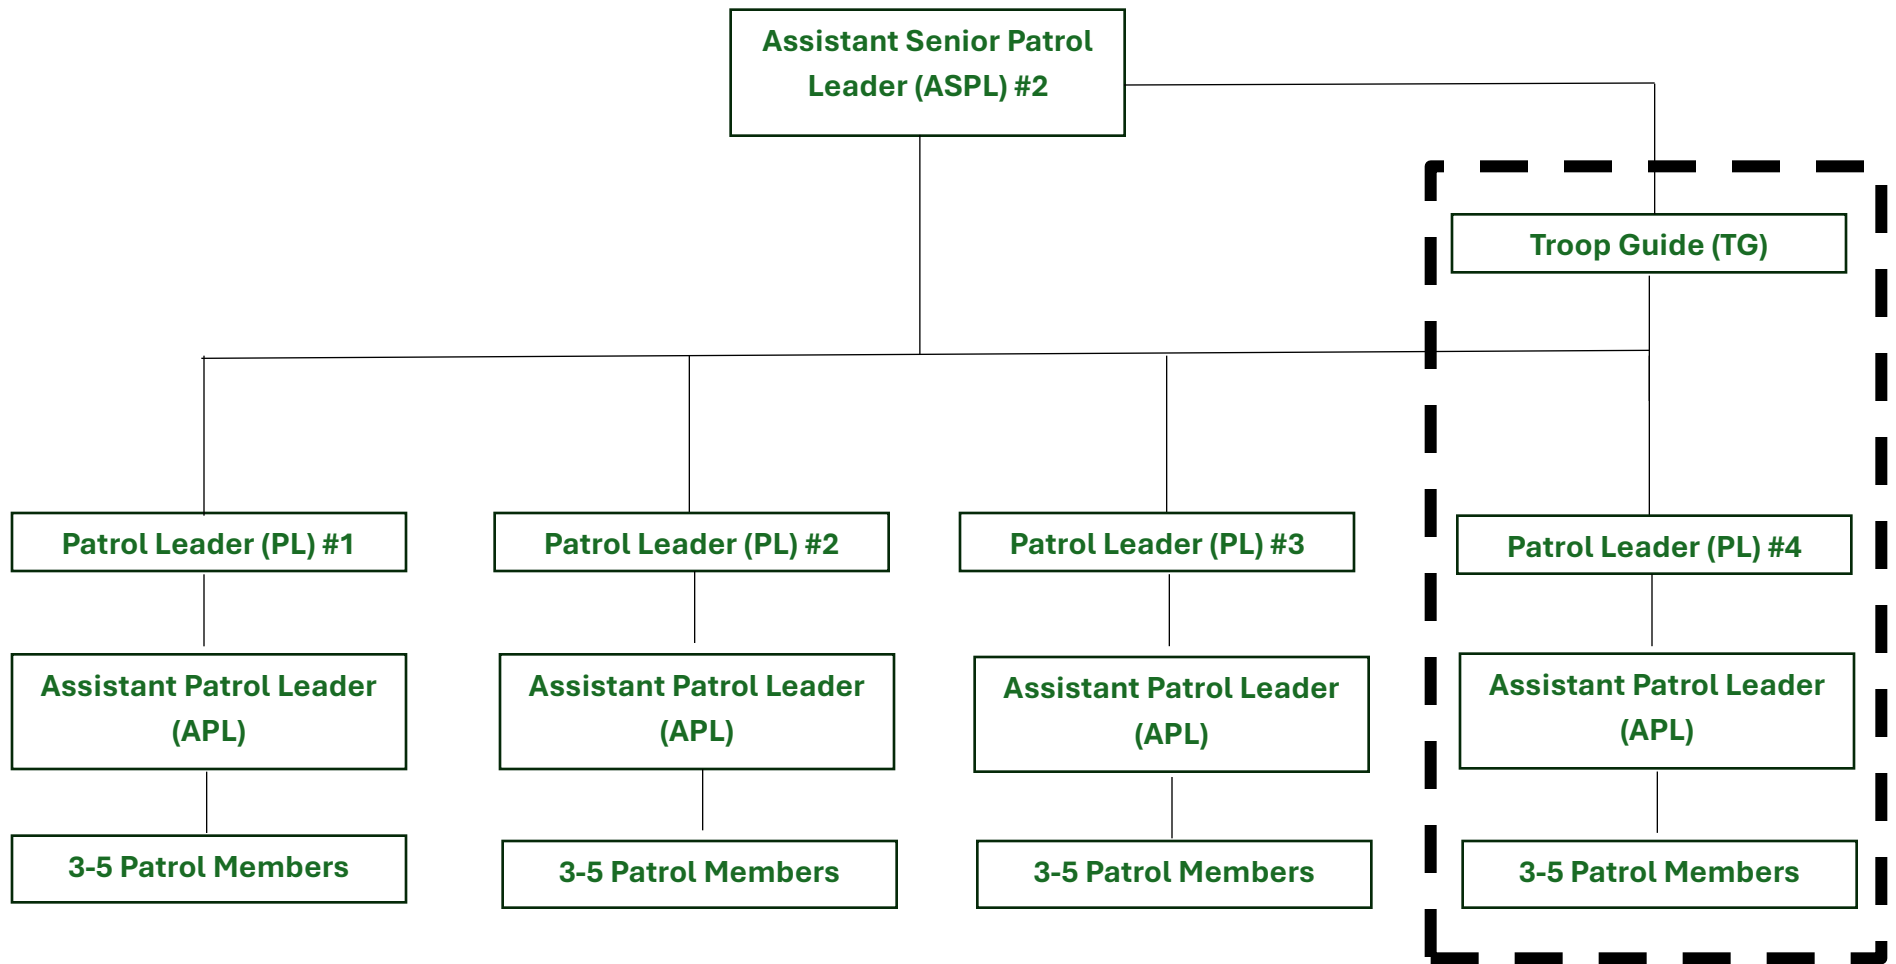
Assistant Senior Patrol Leader (ASPL) #2

Troop Guide (TG)

Patrol Leader (PL) #1

Patrol Leader (PL) #2

Patrol Leader (PL) #3

Patrol Leader (PL) #4

Assistant Patrol Leader (APL)

Assistant Patrol Leader (APL)

Assistant Patrol Leader (APL)

Assistant Patrol Leader (APL)

3-5 Patrol Members

3-5 Patrol Members

3-5 Patrol Members

3-5 Patrol Members